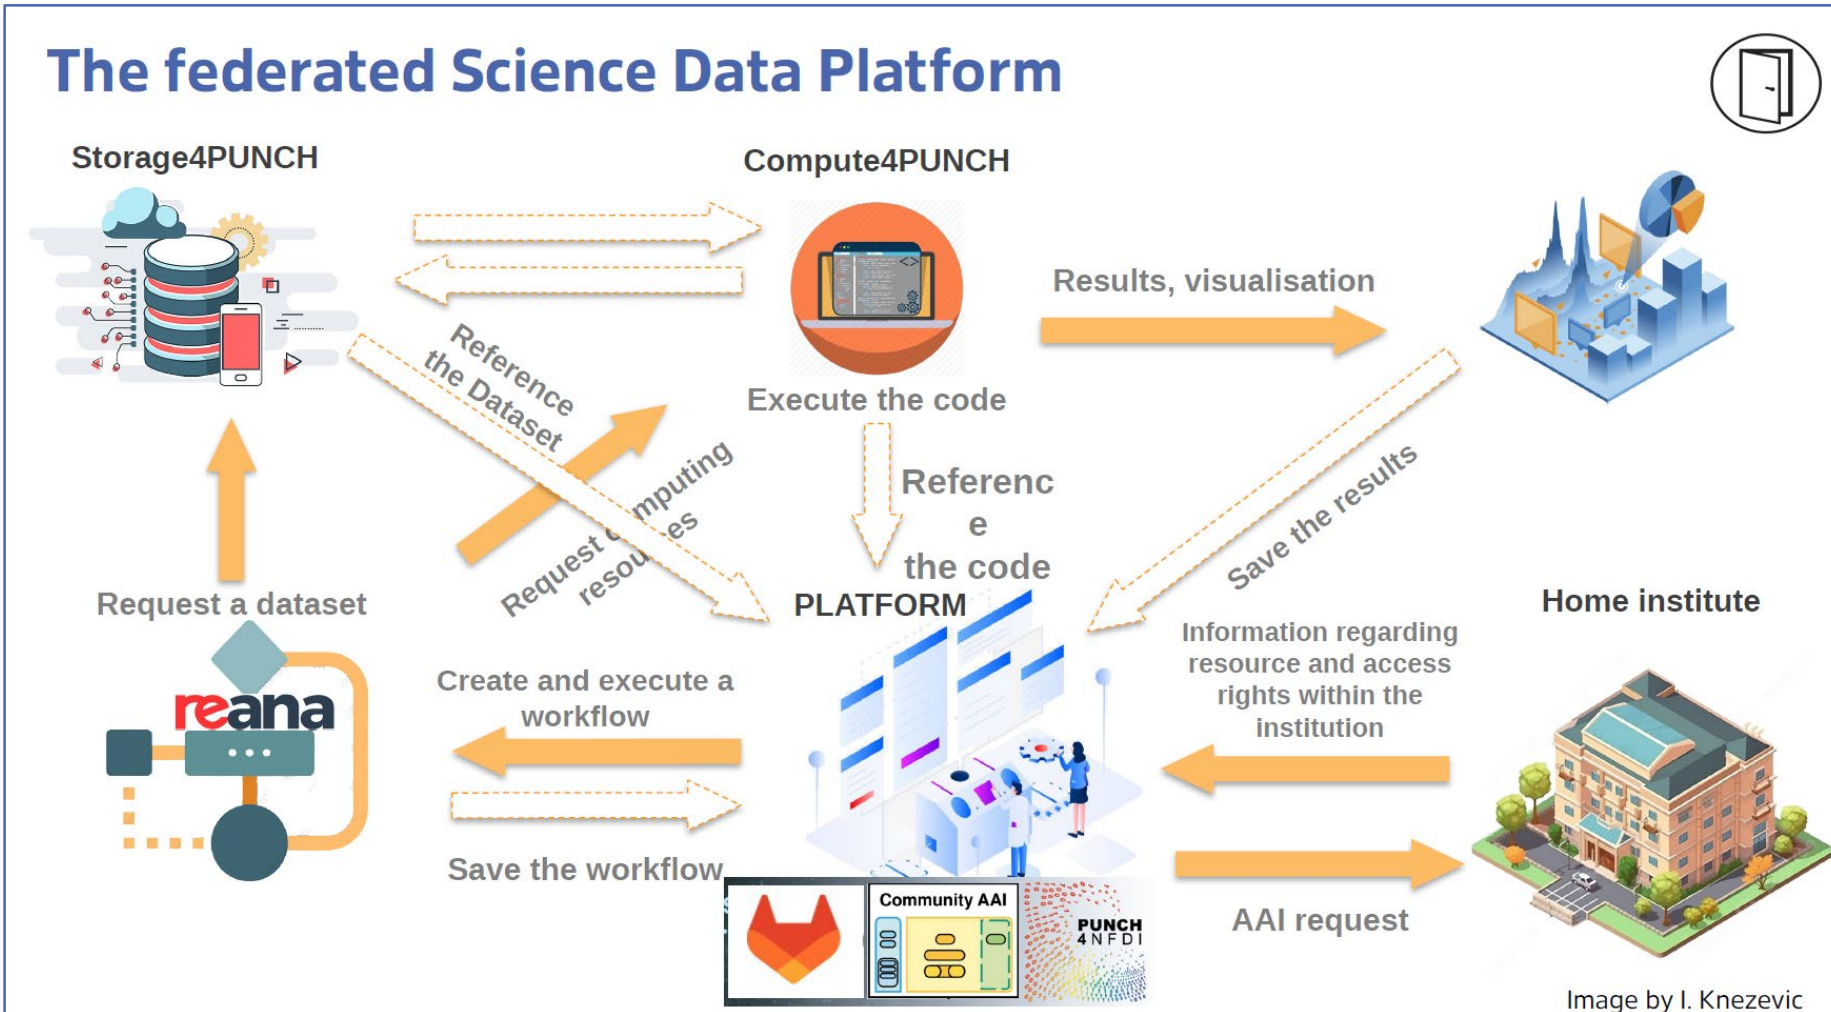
The federated Science Data Platform

Storage4PUNCH

Compute4PUNCH

Results, visualisation

Execute the code

Reference the Dataset

Request computing resources

Referenc e the code

Save the results

Request a dataset

PLATFORM

Home institute

Information regarding resource and access rights within the institution

reana

Create and execute a workflow

Save the workflow

Community AAI

PUNCH 4NFDI

AAI request

Image by I. Knezevic